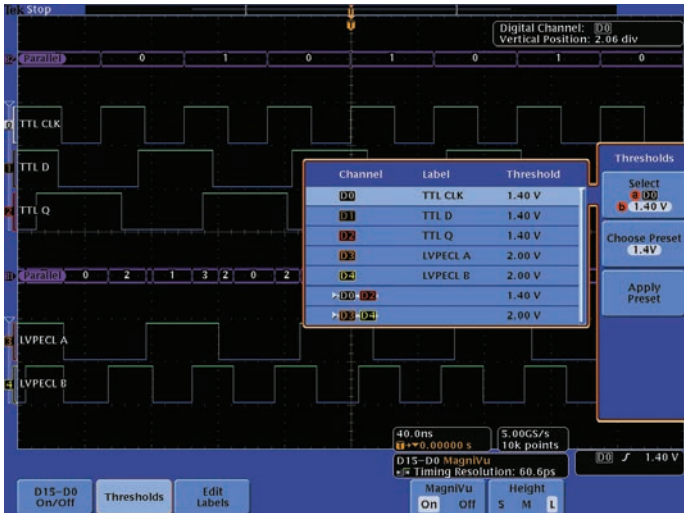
Tek Stop

Digital Channel: D0
Vertical Position: 2.06 div

B2 Parallel 0 1 0 1 0 1 0

D0 TTL CLK
D1 TTL D
D2 TTL Q

B1 Parallel 0 2 1 3 2 0 2

D3 LVPECL A
D4 LVPECL B

| Channel | Label | Threshold |
|---|---|---|
| D0 | TTL CLK | 1.40 V |
| D1 | TTL D | 1.40 V |
| D2 | TTL Q | 1.40 V |
| D3 | LVPECL A | 2.00 V |
| D4 | LVPECL B | 2.00 V |
| D0-D2 | | 1.40 V |
| D3-D4 | | 2.00 V |

Thresholds
Select
a D0
b 1.40 V
Choose Preset
1.4V
Apply Preset

40.0ns
T▸▾0.00000 s
5.00GS/s
10k points
D0 ∫ 1.40 V
D15-D0 MagniVu
Timing Resolution: 60.6ps

D15-D0 On/Off
Thresholds
Edit Labels
MagniVu On Off
Height S M L